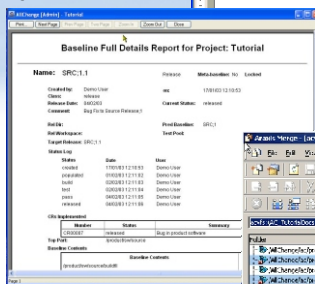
AllChange (Admin) - Tutorial

Print... Next Page Prev Page First Page Previous Zoom Out Close

Baseline Full Details Report for Project: Tutorial

Name: SRC:1.1

Release: Meta-baseline: No Locked

Created by: Demo User

Class: release

Release Date: 04/02/03

Comment: Bug Fix to Source Release 1

Current Status: released

Rel Db:

Rel Workspace:

Prod Baseline: SRC:1

Test Pool:

Target Release: SRC:1.1

Status Log

| Status | Date | User |
|---|---|---|
| created | 17/01/03 12:10:53 | Demo User |
| populated | 01/02/03 12:11:02 | Demo User |
| build | 02/03/03 12:11:02 | Demo User |
| test | 02/03/03 12:11:04 | Demo User |
| pass | 04/02/03 12:11:05 | Demo User |
| released | 04/02/03 12:11:06 | Demo User |

CRs Implemented

| Number | Status | Summary |
|---|---|---|
| CR00007 | released | Bug in product software |

Top Part: /product/source

Baseline Contents:

Baseline Contents:

/product/source/sourcefile

Araxis Merge - [

File Edit View

Folder